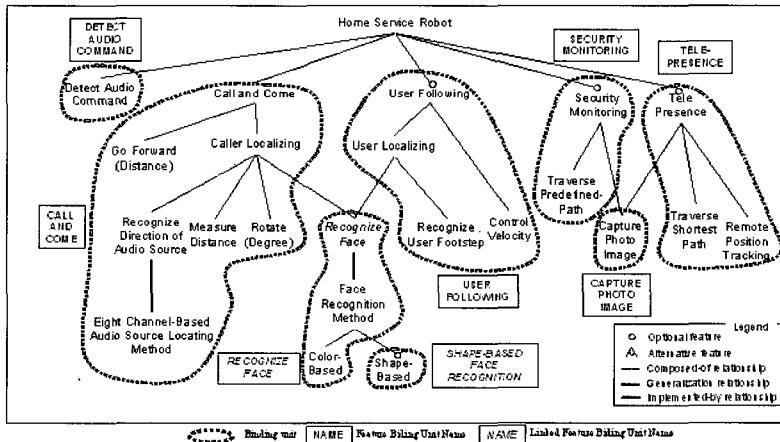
Home Service Robot

DETECT AUDIO COMMAND

SECURITY MONITORING

TELE-PRESENCE

Detect Audio Command

Call and Come

User Following

Security Monitoring

Tele Presence

Go Forward (Distance)

Caller Localizing

User Localizing

Traverse Predefined-Path

CALL AND COME

Recognize Direction of Audio Source

Measure Distance

Rotate (Degree)

Recognize Face

Recognize User Footstep

Control Velocity

Capture Photo Image

Traverse Shortest Path

Remote Position Tracking

Face Recognition Method

USER FOLLOWING

CAPTURE PHOTO IMAGE

Eight Channel-Based Audio Source Locating Method

RECOGNIZE FACE

Color-Based

Shape-Based

SHAPE-BASED FACE RECOGNITION

Legend
Optional feature
Alternative feature
Composed-of relationship
Generalization relationship
Implemented-by relationship

Binding unit NAME Feature Biding Unit Name NAME Linked Feature Biding Unit Name